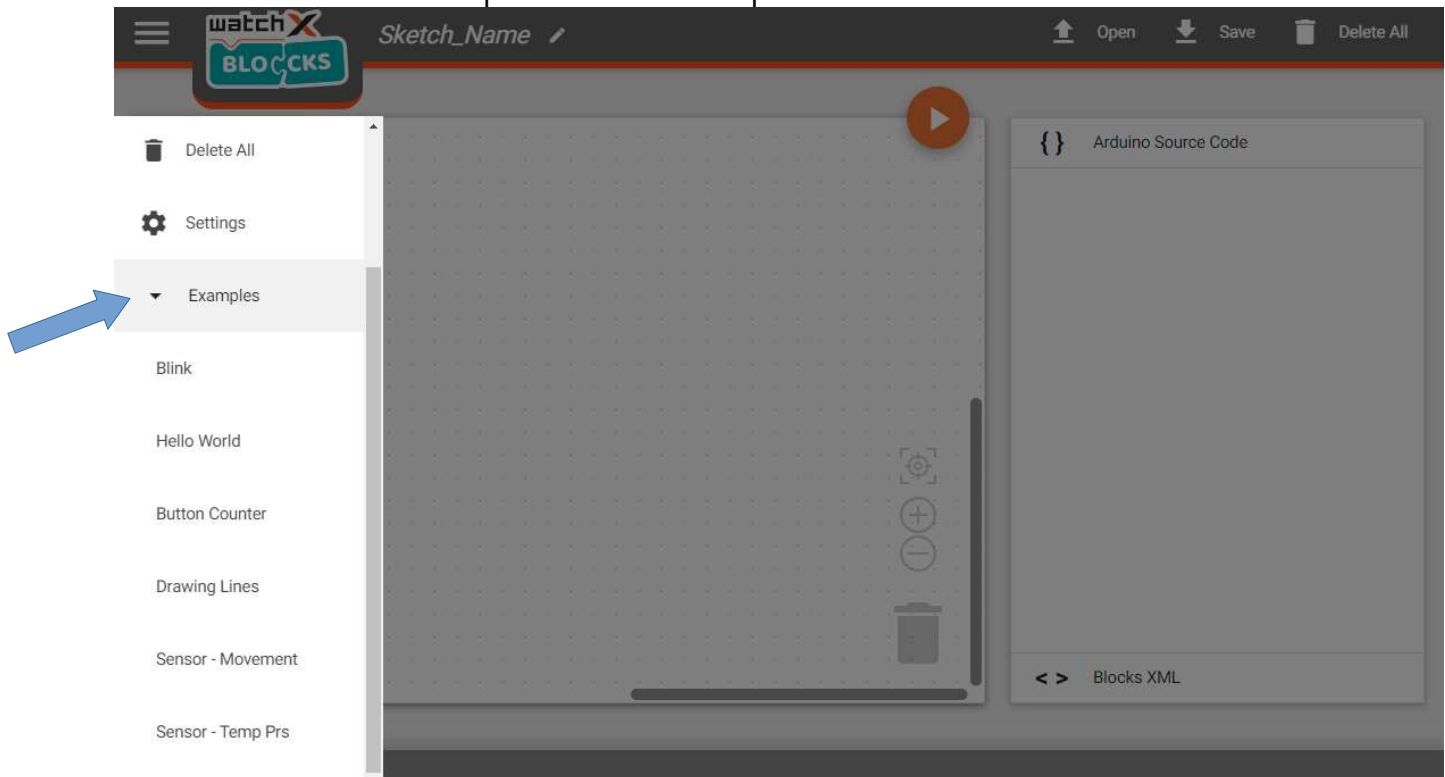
watchX BLOCKS

Sketch_Name

Open Save Delete All

Delete All

Settings

Examples

Blink

Hello World

Button Counter

Drawing Lines

Sensor - Movement

Sensor - Temp Prs

{ } Arduino Source Code

< > Blocks XML